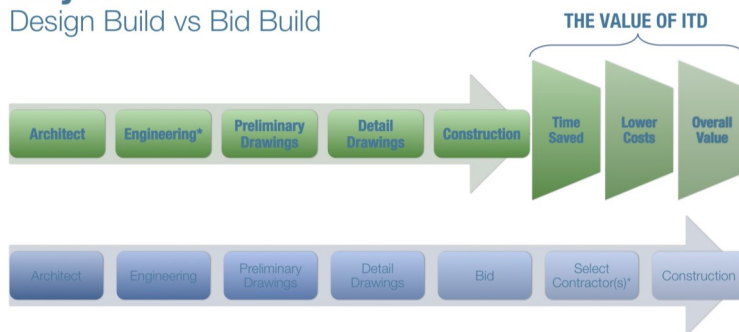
Design Build vs Bid Build

THE VALUE OF ITD

Architect
Engineering*
Preliminary Drawings
Detail Drawings
Construction
Time Saved
Lower Costs
Overall Value

Architect
Engineering
Preliminary Drawings
Detail Drawings
Bid
Select Contractor(s)*
Construction